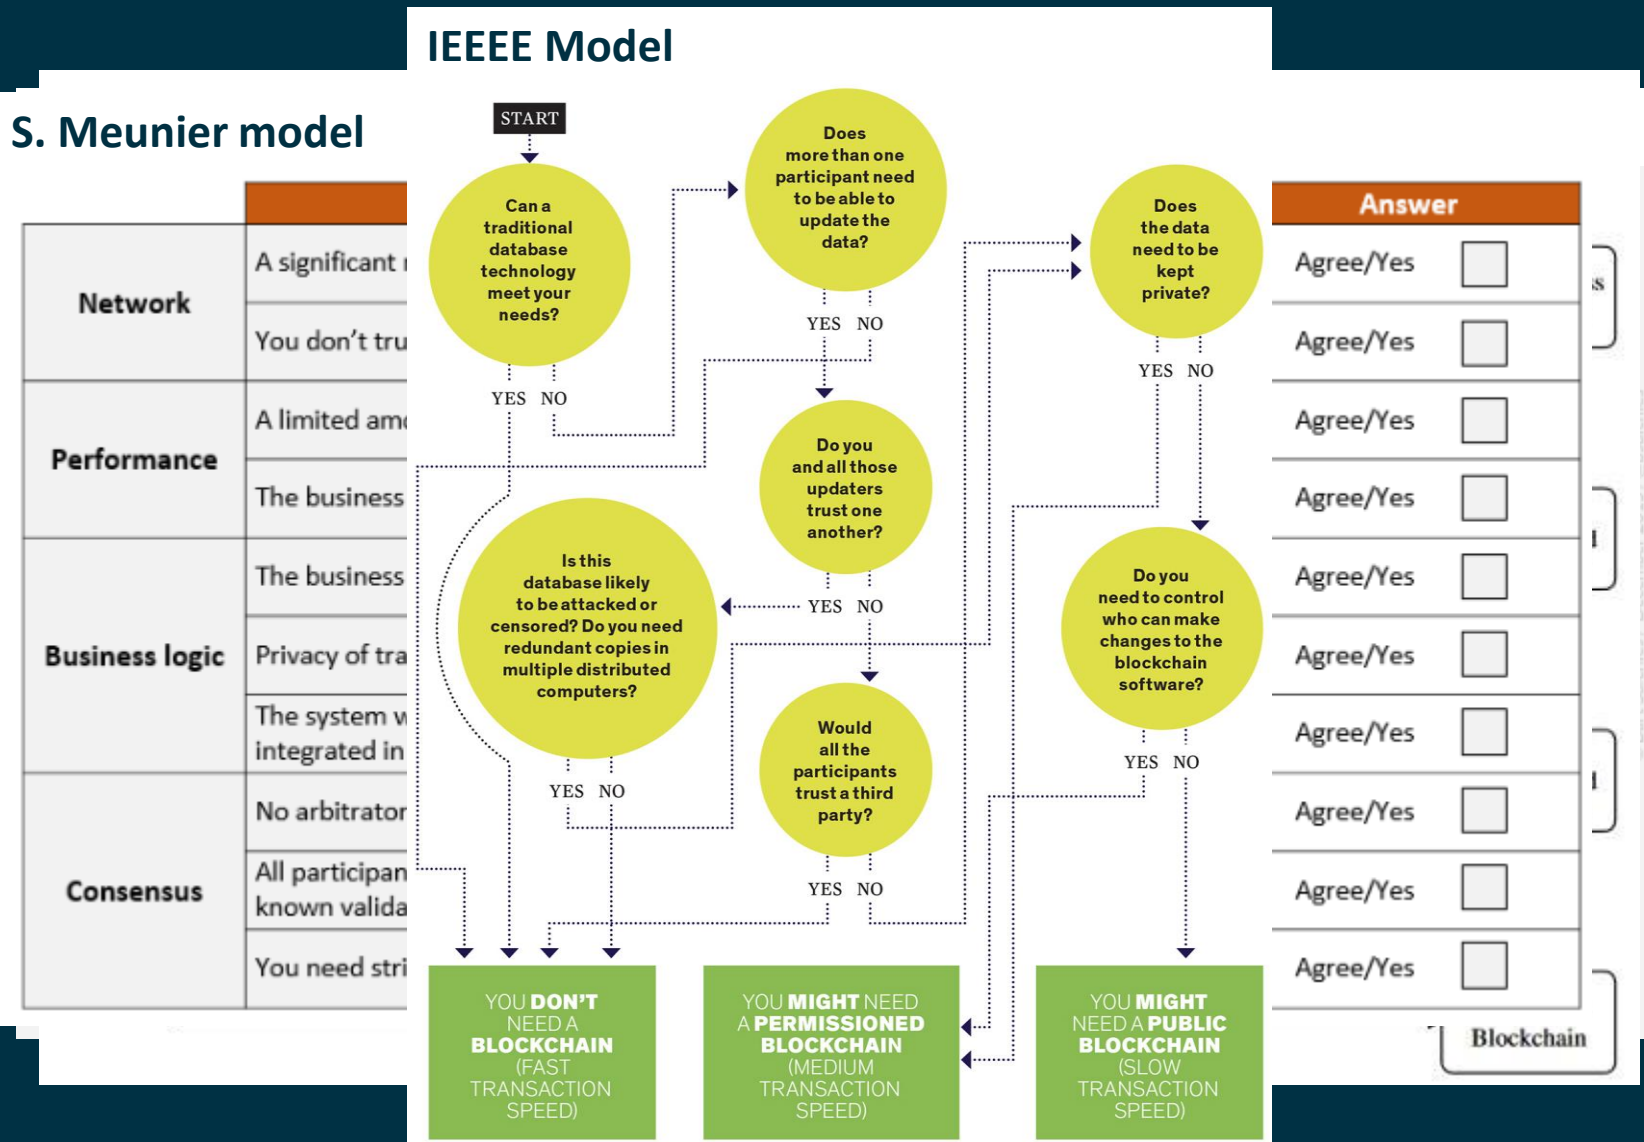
IEEEE Model

S. Meunier model

| | | Answer |
|---|---|---|
| Network | A significant | Agree/Yes |
| | You don't tru | Agree/Yes |
| Performance | A limited am | Agree/Yes |
| | The business | Agree/Yes |
| Business logic | The business | Agree/Yes |
| | Privacy of tra | Agree/Yes |
| | The system w integrated in | Agree/Yes |
| Consensus | No arbitrator | Agree/Yes |
| | All participan known valida | Agree/Yes |
| | You need stri | Agree/Yes |

s

Blockchain

START

Can a traditional database technology meet your needs?

YES NO

Does more than one participant need to be able to update the data?

YES NO

Do you and all those updaters trust one another?

YES NO

Is this database likely to be attacked or censored? Do you need redundant copies in multiple distributed computers?

YES NO

Would all the participants trust a third party?

YES NO

Does the data need to be kept private?

YES NO

Do you need to control who can make changes to the blockchain software?

YES NO

YOU DON'T NEED A BLOCKCHAIN (FAST TRANSACTION SPEED)

YOU MIGHT NEED A PERMISSIONED BLOCKCHAIN (MEDIUM TRANSACTION SPEED)

YOU MIGHT NEED A PUBLIC BLOCKCHAIN (SLOW TRANSACTION SPEED)